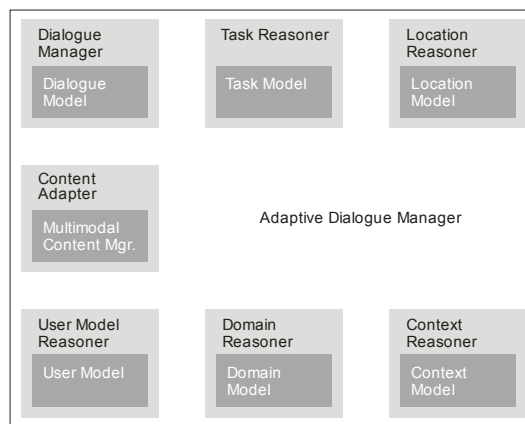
Dialogue Manager

Dialogue Model

Task Reasoner

Task Model

Location Reasoner

Location Model

Content Adapter

Multimodal Content Mgr.

Adaptive Dialogue Manager

User Model Reasoner

User Model

Domain Reasoner

Domain Model

Context Reasoner

Context Model